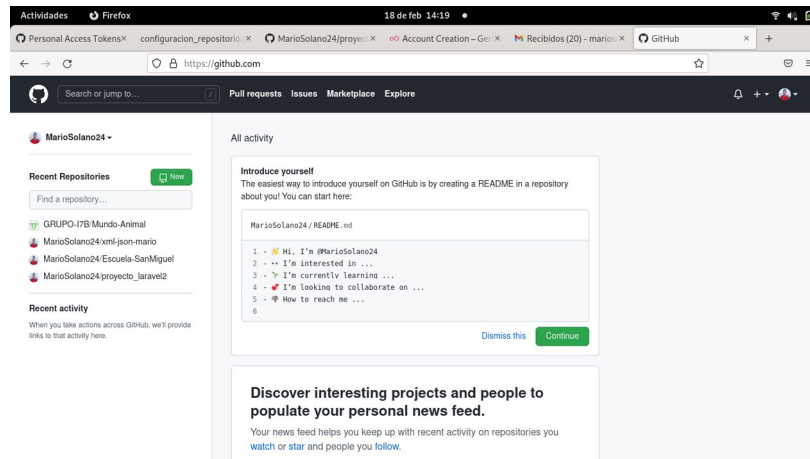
Actividades Firefox 18 de feb 14:19 ●

Personal Access Tokens × configuracion_repositorio × MarioSolano24/proyect × Account Creation – Ge × Recibidos (20) - marios × GitHub × +

https://github.com

Search or jump to... / Pull requests Issues Marketplace Explore

MarioSolano24

Recent Repositories New

Find a repository...

GRUPO-I7B/Mundo-Animal
MarioSolano24/xml-json-mario
MarioSolano24/Escuela-SanMiguel
MarioSolano24/proyecto_laravel2

Recent activity

When you take actions across GitHub, we'll provide links to that activity here.

All activity

Introduce yourself

The easiest way to introduce yourself on GitHub is by creating a README in a repository about you! You can start here:

MarioSolano24 / README.md

1 - 👋 Hi, I'm @MarioSolano24
2 - 👀 I'm interested in ...
3 - 🌱 I'm currently learning ...
4 - 💞️ I'm looking to collaborate on ...
5 - 📫 How to reach me ...
6

Dismiss this Continue

Discover interesting projects and people to populate your personal news feed.

Your news feed helps you keep up with recent activity on repositories you watch or star and people you follow.